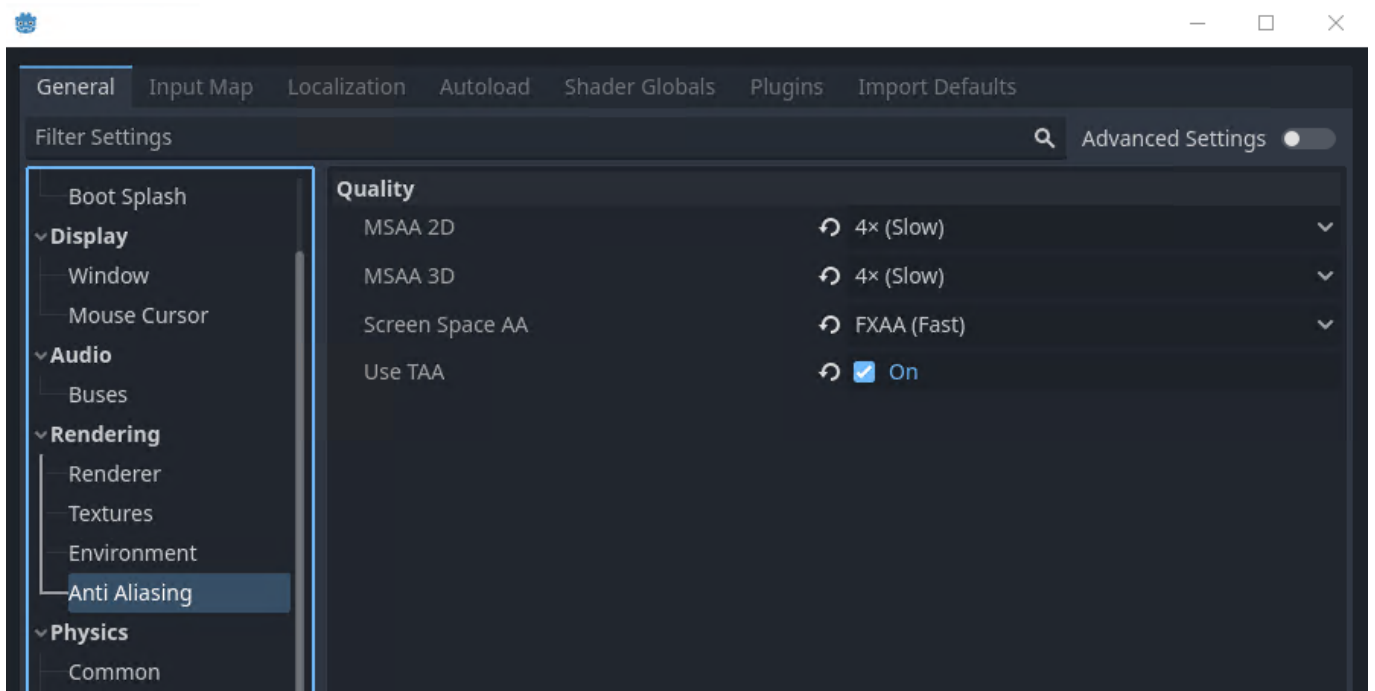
General Input Map Localization Autoload Shader Globals Plugins Import Defaults

Filter Settings

Advanced Settings

Boot Splash
Display
Window
Mouse Cursor
Audio
Buses
Rendering
Renderer
Textures
Environment
Anti Aliasing
Physics
Common

Quality

| | |
|---|---|
| MSAA 2D | 4× (Slow) |
| MSAA 3D | 4× (Slow) |
| Screen Space AA | FXAA (Fast) |
| Use TAA | On |